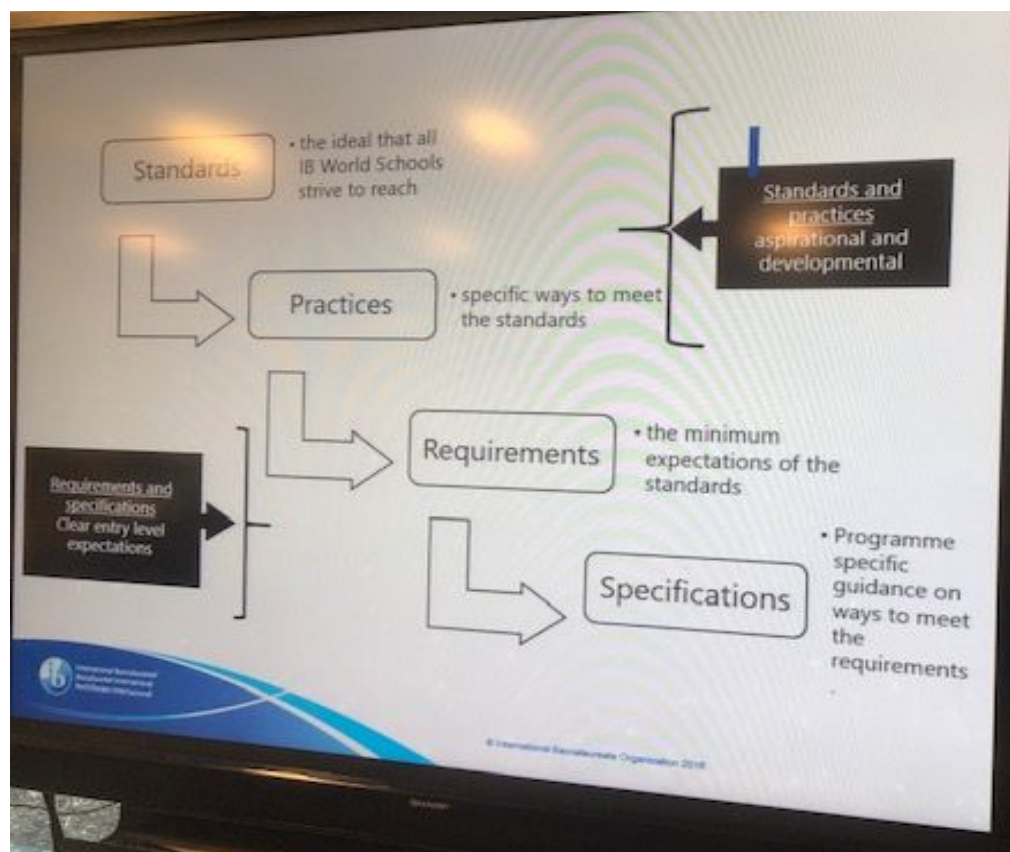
Standards

• the ideal that all IB World Schools strive to reach

Standards and practices
aspirational and developmental

Practices

• specific ways to meet the standards

Requirements

• the minimum expectations of the standards

Requirements and specifications
Clear entry level expectations

Specifications

• Programme specific guidance on ways to meet the requirements

International Baccalaureate
Baccalauréat International
Bachillerato Internacional

© International Baccalaureate Organization 2018

SHARP